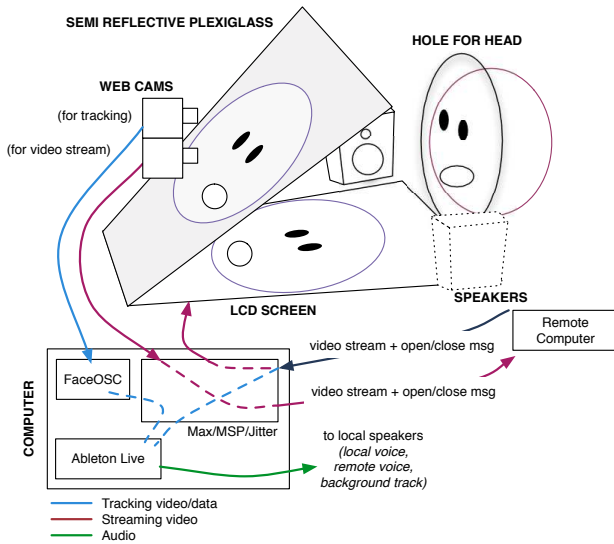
SEMI REFLECTIVE PLEXIGLASS

HOLE FOR HEAD

WEB CAMS

(for tracking)

(for video stream)

LCD SCREEN

SPEAKERS

Remote Computer

video stream + open/close msg

video stream + open/close msg

COMPUTER

FaceOSC

Max/MSP/Jitter

Ableton Live

to local speakers
(local voice,
remote voice,
background track)

Tracking video/data
Streaming video
Audio